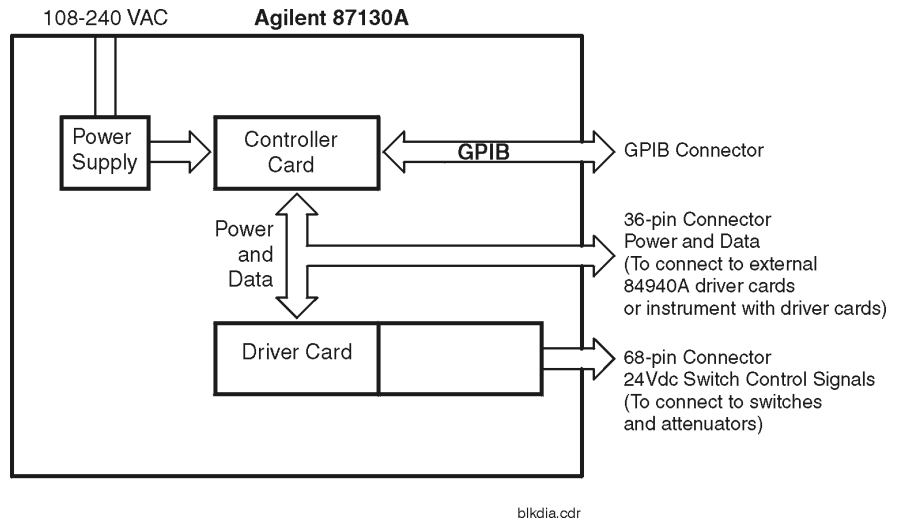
108-240 VAC

Agilent 87130A

Power Supply

Controller Card

GPIB

GPIB Connector

Power and Data

36-pin Connector
Power and Data
(To connect to external 84940A driver cards or instrument with driver cards)

Driver Card

68-pin Connector
24Vdc Switch Control Signals
(To connect to switches and attenuators)

blkdia.cdr